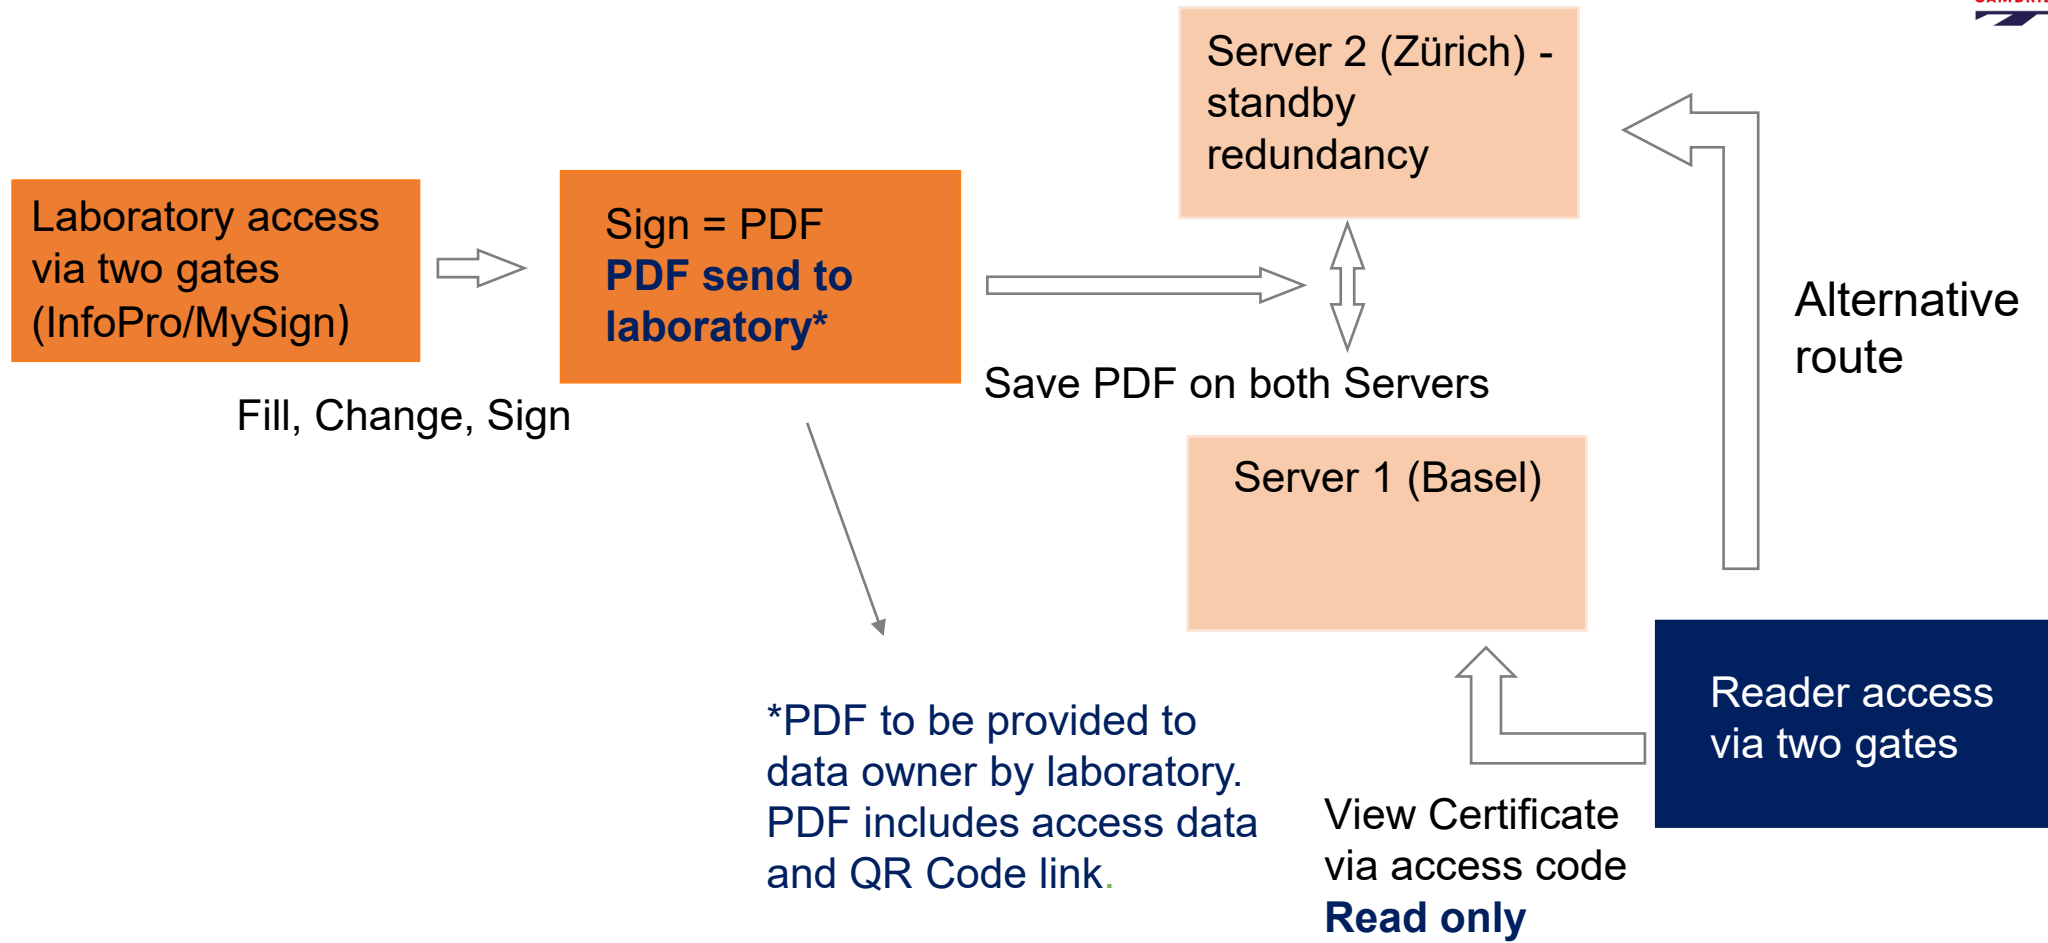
Laboratory access via two gates (InfoPro/MySign)

Fill, Change, Sign

Sign = PDF
PDF send to laboratory*

Save PDF on both Servers

Server 2 (Zürich) - standby redundancy

Alternative route

Server 1 (Basel)

Reader access via two gates

*PDF to be provided to data owner by laboratory. PDF includes access data and QR Code link.

View Certificate via access code
Read only